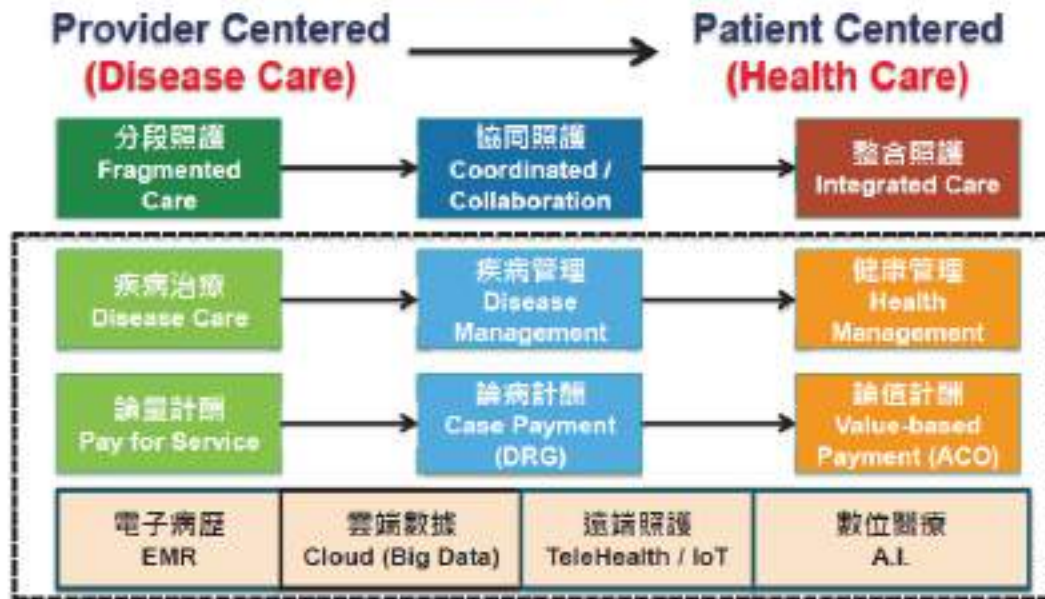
Provider Centered
(Disease Care)

Patient Centered
(Health Care)

分段照護
Fragmented Care

協同照護
Coordinated / Collaboration

整合照護
Integrated Care

疾病治療
Disease Care

疾病管理
Disease Management

健康管理
Health Management

論量計酬
Pay for Service

論病計酬
Case Payment (DRG)

論值計酬
Value-based Payment (ACO)

| 電子病歷 EMR | 雲端數據 Cloud (Big Data) | 遠端照護 TeleHealth / IoT | 數位醫療 A.I. |
|---|---|---|---|